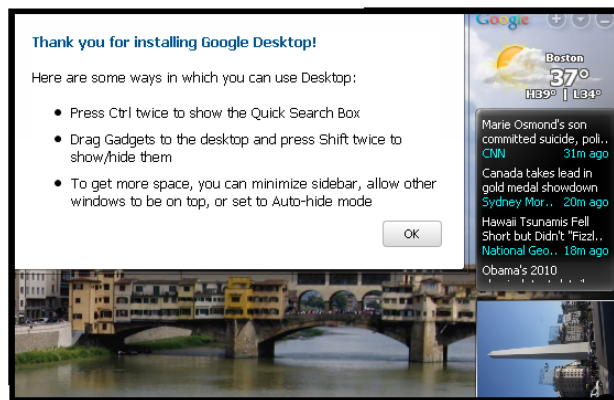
Thank you for installing Google Desktop!

Here are some ways in which you can use Desktop:

- Press Ctrl twice to show the Quick Search Box
- Drag Gadgets to the desktop and press Shift twice to show/hide them
- To get more space, you can minimize sidebar, allow other windows to be on top, or set to Auto-hide mode

OK

Google

Boston
37°
H39° | L34°

Marie Osmond's son committed suicide, poli..
CNN 31m ago

Canada takes lead in gold medal showdown
Sydney Mor... 20m ago

Hawaii Tsunamis Fell Short but Didn't "Fizzl..
National Geo... 18m ago

Obama's 2010
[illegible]